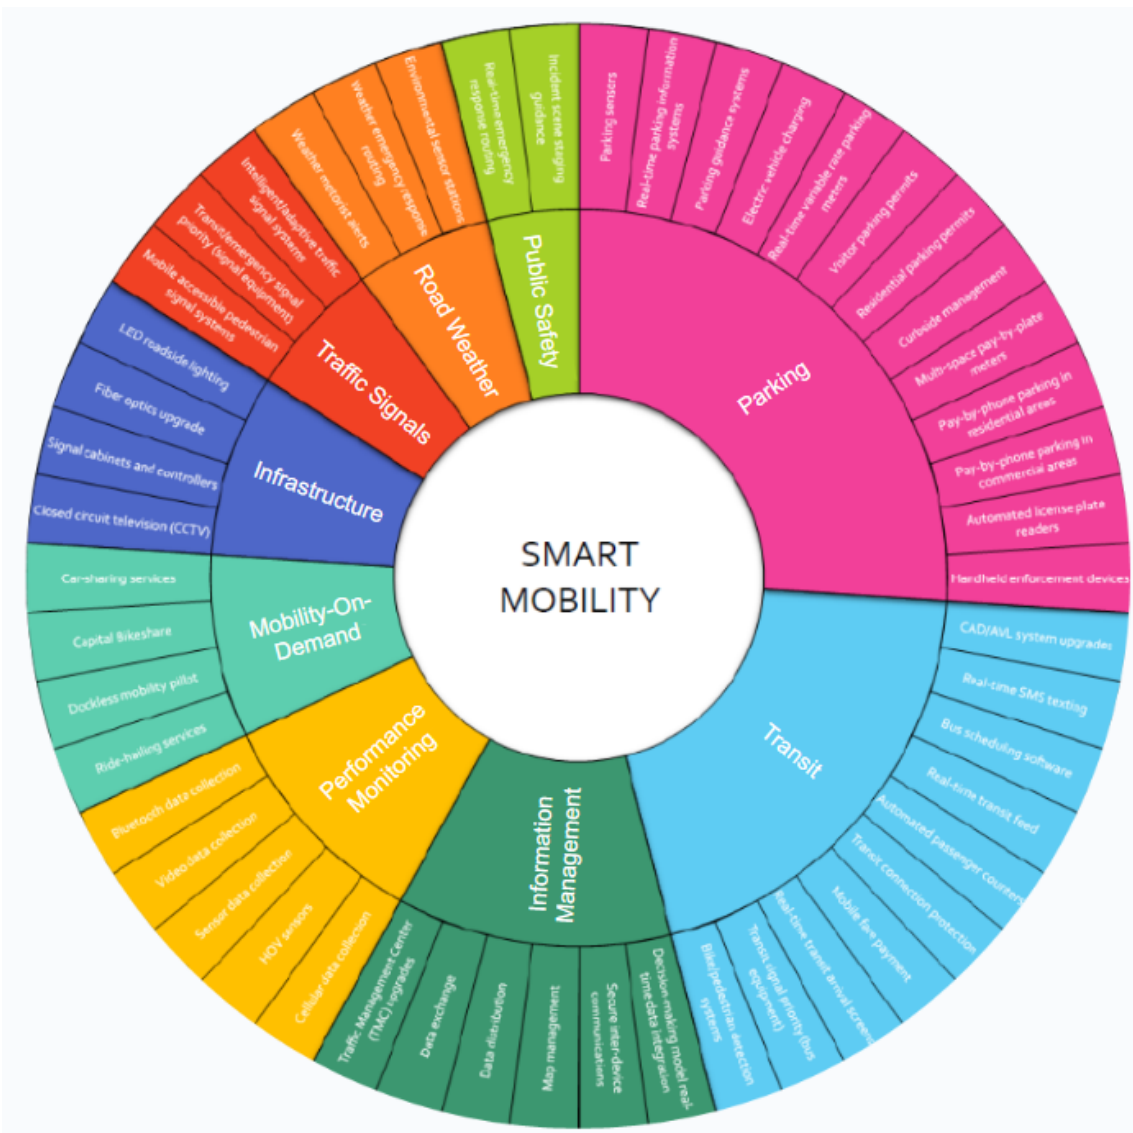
SMART MOBILITY

Parking
Parking sensors
Real-time parking information systems
Parking guidance systems
Electric-vehicle charging
Real-time variable rate parking meters
Visitor parking permits
Residential parking permits
Curbside management
Multi-space pay-by-plate meters
Pay-by-phone parking in residential areas
Pay-by-phone parking in commercial areas
Automated license plate readers
Handheld enforcement devices

Transit
CAD/AVL system upgrades
Real-time SMS texting
Bus scheduling software
Real-time transit feed
Automated passenger counters
Transit connection protection
Mobile fare payment
Real-time transit arrival screens
Transit signal priority (bus equipment)
Bike/pedestrian detection systems

Information Management
Decision-making model real-time data integration
Secure inter-device communications
Map management
Data distribution
Data exchange
Traffic Management Center (TMC) upgrades

Performance Monitoring
Cellular data collection
HOV sensors
Sensor data collective
Video data collection
Bluetooth data collection

Mobility-On-Demand
Ride-hailing services
Dockless mobility pilot
Capital Bikeshare
Car-sharing services

Infrastructure
Closed circuit television (CCTV)
Signal cabinets and controllers
Fiber optics upgrade
LED roadside lighting

Traffic Signals
Mobile accessible pedestrian signal systems
Transit/emergency signal priority (signal equipment)
Intelligent/adaptive traffic signal systems

Road Weather
Weather motorist alerts
Weather emergency response routing
Environmental sensor stations

Public Safety
Real-time emergency response routing
Incident scene staging guidance